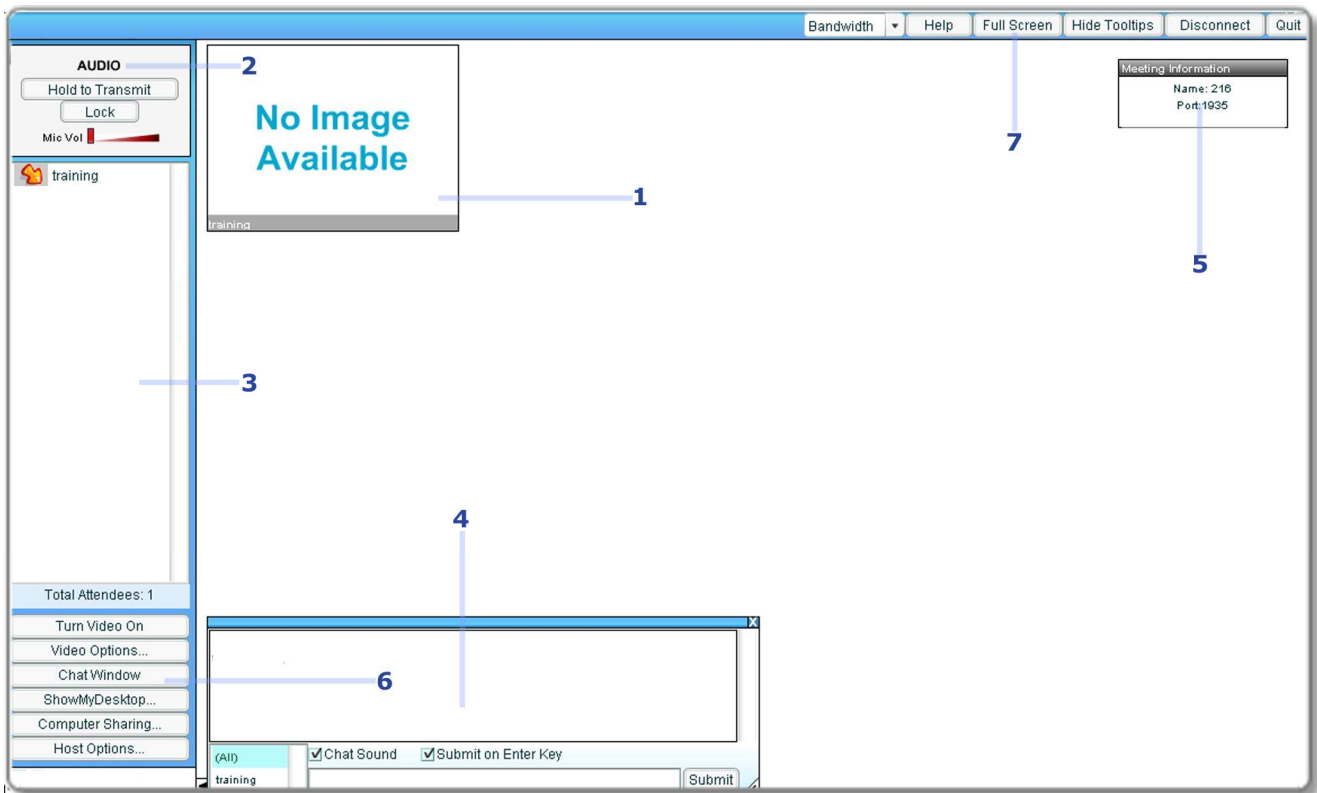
Bandwidth Help Full Screen Hide Tooltips Disconnect Quit

AUDIO
Hold to Transmit
Lock
Mic Vol

2

No Image Available

training

1

Meeting Information
Name: 216
Port:1935

7

5

training

3

4

Total Attendees: 1
Turn Video On
Video Options...
Chat Window
ShowMyDesktop...
Computer Sharing...
Host Options...

6

X

(All)
training

Chat Sound
Submit on Enter Key
Submit